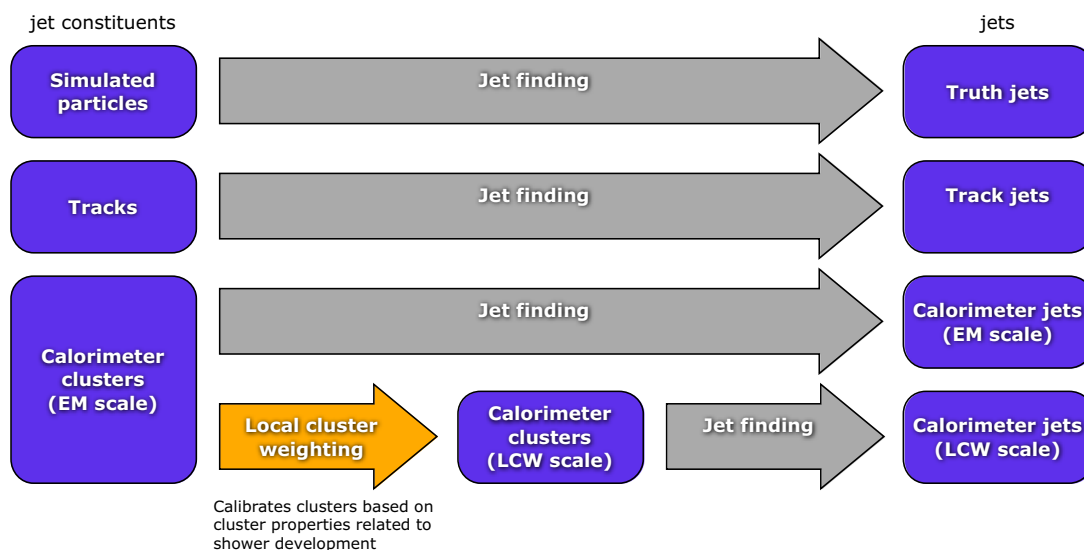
jet constituents

jets

Simulated particles

Jet finding

Truth jets

Tracks

Jet finding

Track jets

Calorimeter clusters (EM scale)

Jet finding

Calorimeter jets (EM scale)

Local cluster weighting

Calorimeter clusters (LCW scale)

Jet finding

Calorimeter jets (LCW scale)

Calibrates clusters based on cluster properties related to shower development